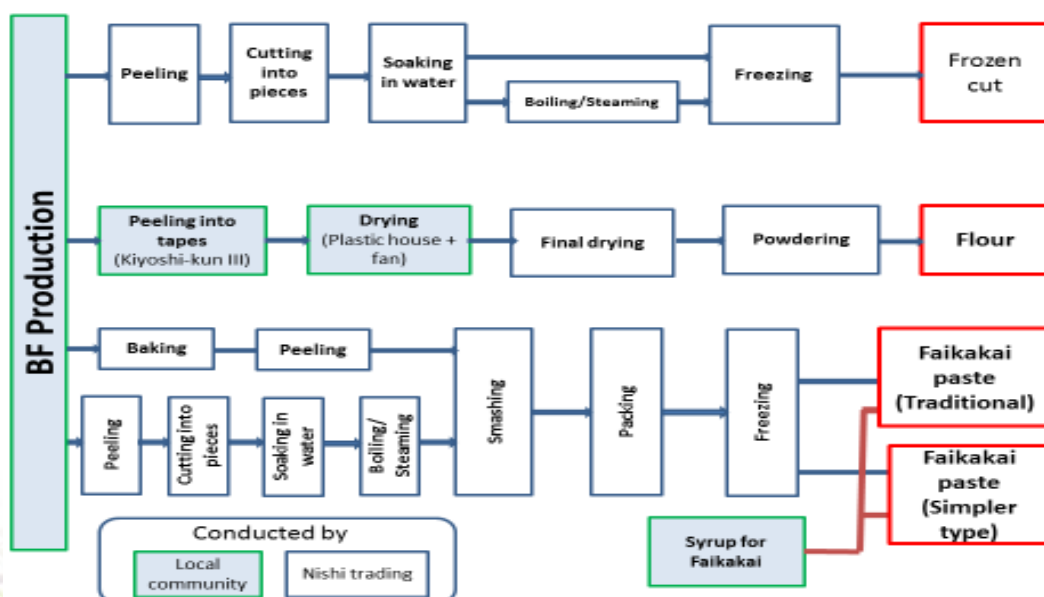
BF Production

Peeling
Cutting into pieces
Soaking in water
Boiling/Steaming
Freezing
Frozen cut

Peeling into tapes (Kiyoshi-kun III)
Drying (Plastic house + fan)
Final drying
Powdering
Flour

Baking
Peeling
Peeling
Cutting into pieces
Soaking in water
Boiling/ Steaming
Smashing
Packing
Freezing
Faikakai paste (Traditional)
Faikakai paste (Simpler type)
Syrup for Faikakai

Conducted by
Local community
Nishi trading